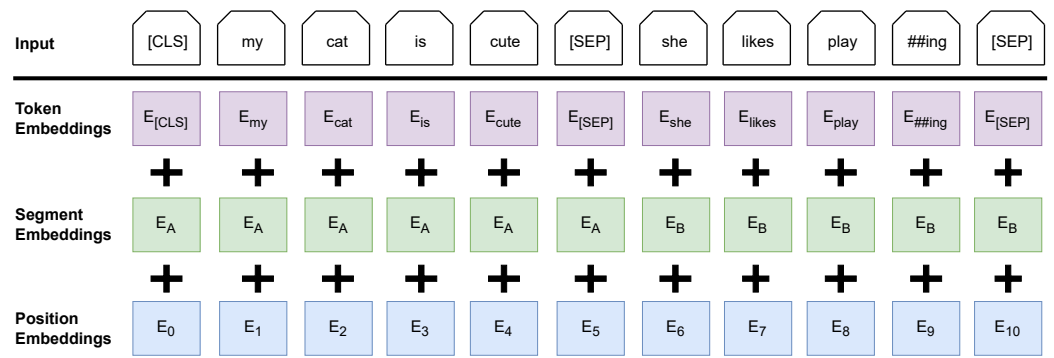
Input [CLS] my cat is cute [SEP] she likes play ##ing [SEP]

Token Embeddings $E_{[CLS]}$ $E_{my}$ $E_{cat}$ $E_{is}$ $E_{cute}$ $E_{[SEP]}$ $E_{she}$ $E_{likes}$ $E_{play}$ $E_{\#\#ing}$ $E_{[SEP]}$

+ + + + + + + + + + +

Segment Embeddings $E_A$ $E_A$ $E_A$ $E_A$ $E_A$ $E_A$ $E_B$ $E_B$ $E_B$ $E_B$ $E_B$

+ + + + + + + + + + +

Position Embeddings $E_0$ $E_1$ $E_2$ $E_3$ $E_4$ $E_5$ $E_6$ $E_7$ $E_8$ $E_9$ $E_{10}$